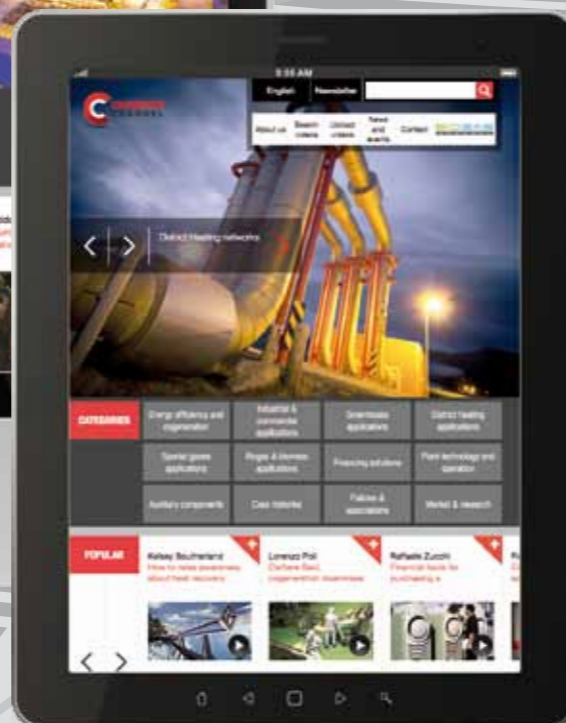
9:55 AM

English Newsletter

About us Search criteria Contact criteria News and events Contact

District heating networks

CATEGORIES

Energy efficiency and cogeneration

Industrial & commercial applications

Downloads applications

District heating applications

Special gases applications

Biogas & biomass applications

Financing solutions

Plant technology and operation

Auxiliary components

Case histories

Policies & associations

Market & research

POPULAR

Kelsey Southerland
How to raise awareness about heat recovery

Lorenzo Poli
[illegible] cogeneration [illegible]

Raffaele Zucchi
Financial tools for purchasing a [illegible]

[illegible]